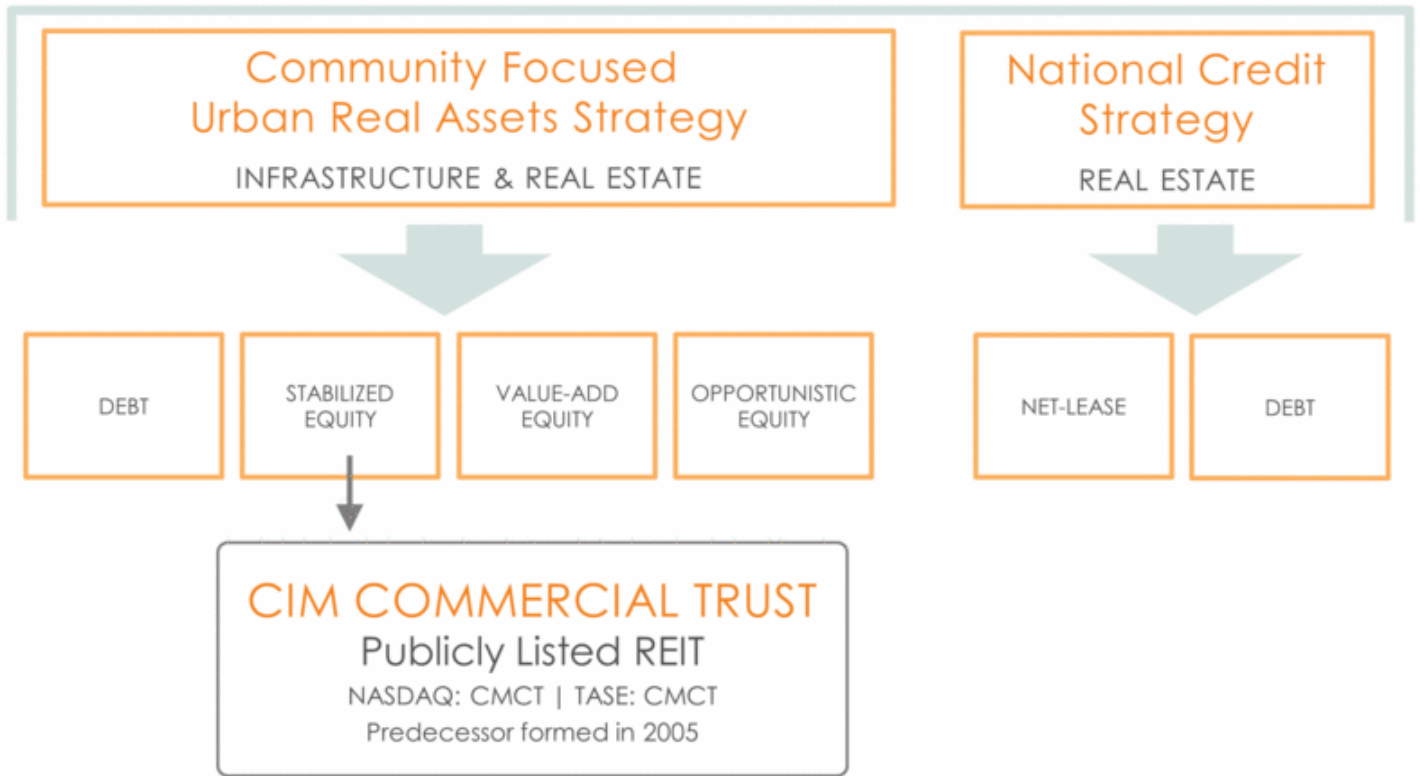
Community Focused Urban Real Assets Strategy
INFRASTRUCTURE & REAL ESTATE

National Credit Strategy
REAL ESTATE

DEBT

STABILIZED EQUITY

VALUE-ADD EQUITY

OPPORTUNISTIC EQUITY

NET-LEASE

DEBT

CIM COMMERCIAL TRUST
Publicly Listed REIT
NASDAQ: CMCT | TASE: CMCT
Predecessor formed in 2005